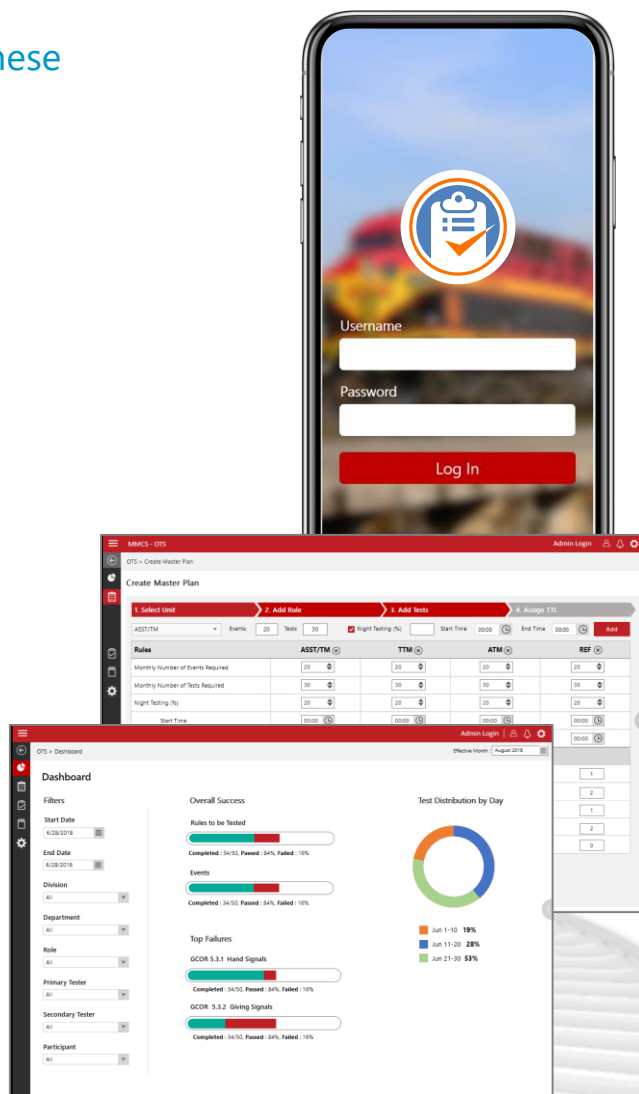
nese

Username

Password

Log In

MMCS - OTS

Admin Login

OTS > Create Master Plan

Create Master Plan

1. Select Unit

2. Add Rule

3. Add Tests

4. Assign TTL

ASST/TM

Events 20 Tests 30

Night Testing (%)

Start Time 00:00 End Time 00:00

Add

| Rules | ASST/TM | TTM | ATM | REF |
|---|---|---|---|---|
| Monthly Number of Events Required | 20 | 20 | 20 | 20 |
| Monthly Number of Tests Required | 30 | 30 | 30 | 30 |
| Night Testing (%) | 20 | 20 | 20 | 20 |
| Start Time | 00:00 | 00:00 | 00:00 | 00:00 |

00:00

1
2
1
2
0

Admin Login

OTS > Dashboard

Effective Month August 2018

Dashboard

Filters

Start Date
6/28/2018

End Date
6/28/2018

Division
All

Department
All

Role
All

Primary Tester
All

Secondary Tester
All

Participant
All

Overall Success

Rules to be Tested

Completed : 34/50, Passed : 84%, Failed : 16%

Events

Completed : 34/50, Passed : 84%, Failed : 16%

Top Failures

GCOR 5.3.1 Hand Signals

Completed : 34/50, Passed : 84%, Failed : 16%

GCOR 5.3.2 Giving Signals

Completed : 34/50, Passed : 84%, Failed : 16%

Test Distribution by Day

Jun 1-10 19%
Jun 11-20 28%
Jun 21-30 53%